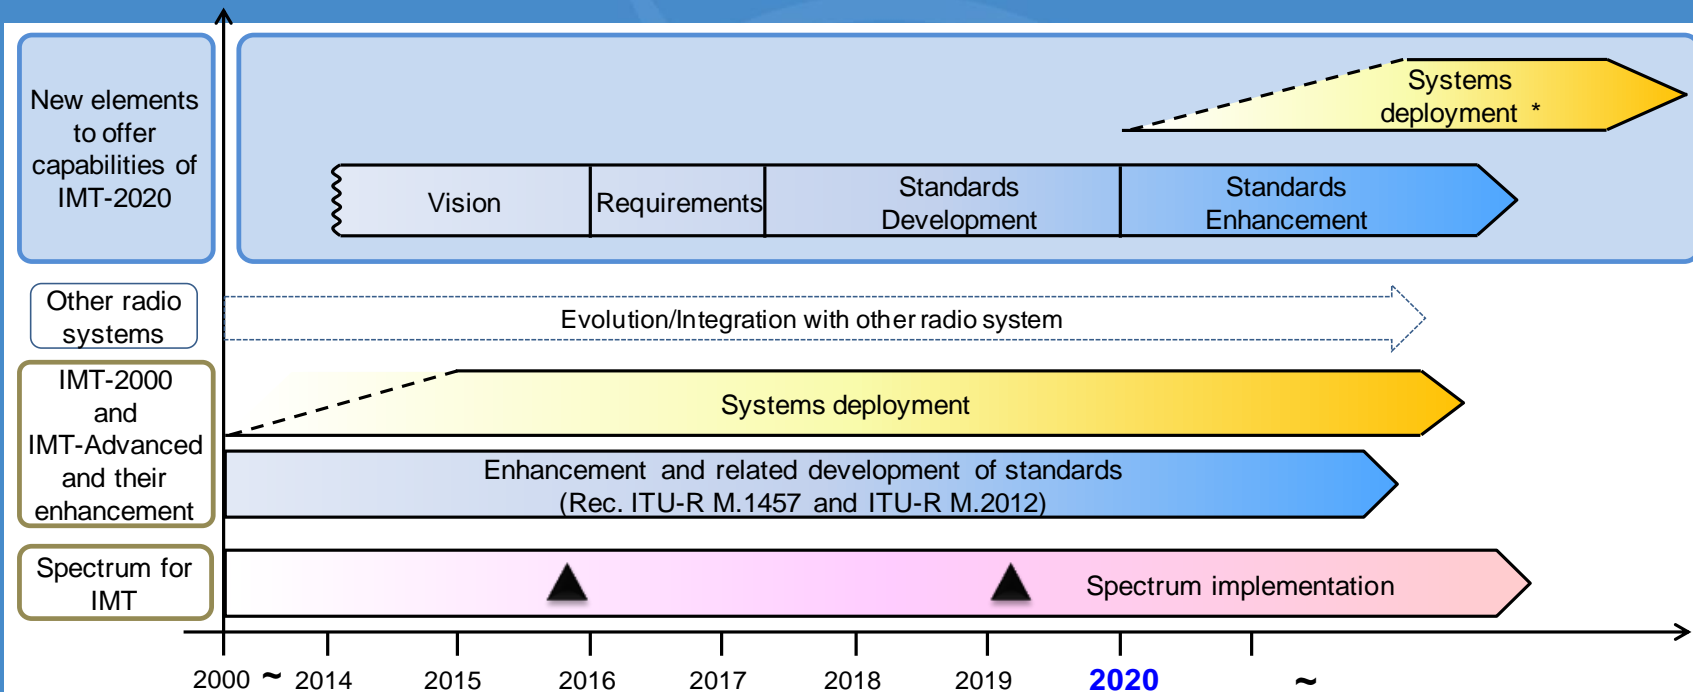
New elements to offer capabilities of IMT-2020

Systems deployment *

Vision

Requirements

Standards Development

Standards Enhancement

Other radio systems

Evolution/Integration with other radio system

IMT-2000 and IMT-Advanced and their enhancement

Systems deployment

Enhancement and related development of standards (Rec. ITU-R M.1457 and ITU-R M.2012)

Spectrum for IMT

Spectrum implementation

2000 ~ 2014 2015 2016 2017 2018 2019 2020 ~